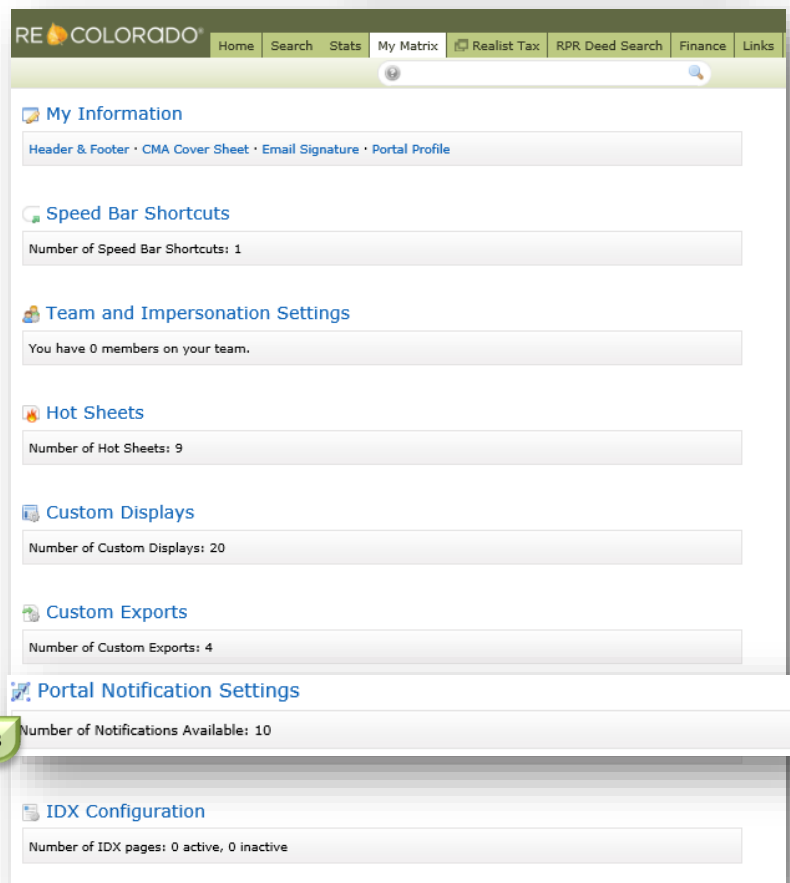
RE COLORADO®

Home | Search | Stats | My Matrix | Realist Tax | RPR Deed Search | Finance | Links

My Information

Header & Footer · CMA Cover Sheet · Email Signature · Portal Profile

Speed Bar Shortcuts

Number of Speed Bar Shortcuts: 1

Team and Impersonation Settings

You have 0 members on your team.

Hot Sheets

Number of Hot Sheets: 9

Custom Displays

Number of Custom Displays: 20

Custom Exports

Number of Custom Exports: 4

Portal Notification Settings

Number of Notifications Available: 10

IDX Configuration

Number of IDX pages: 0 active, 0 inactive